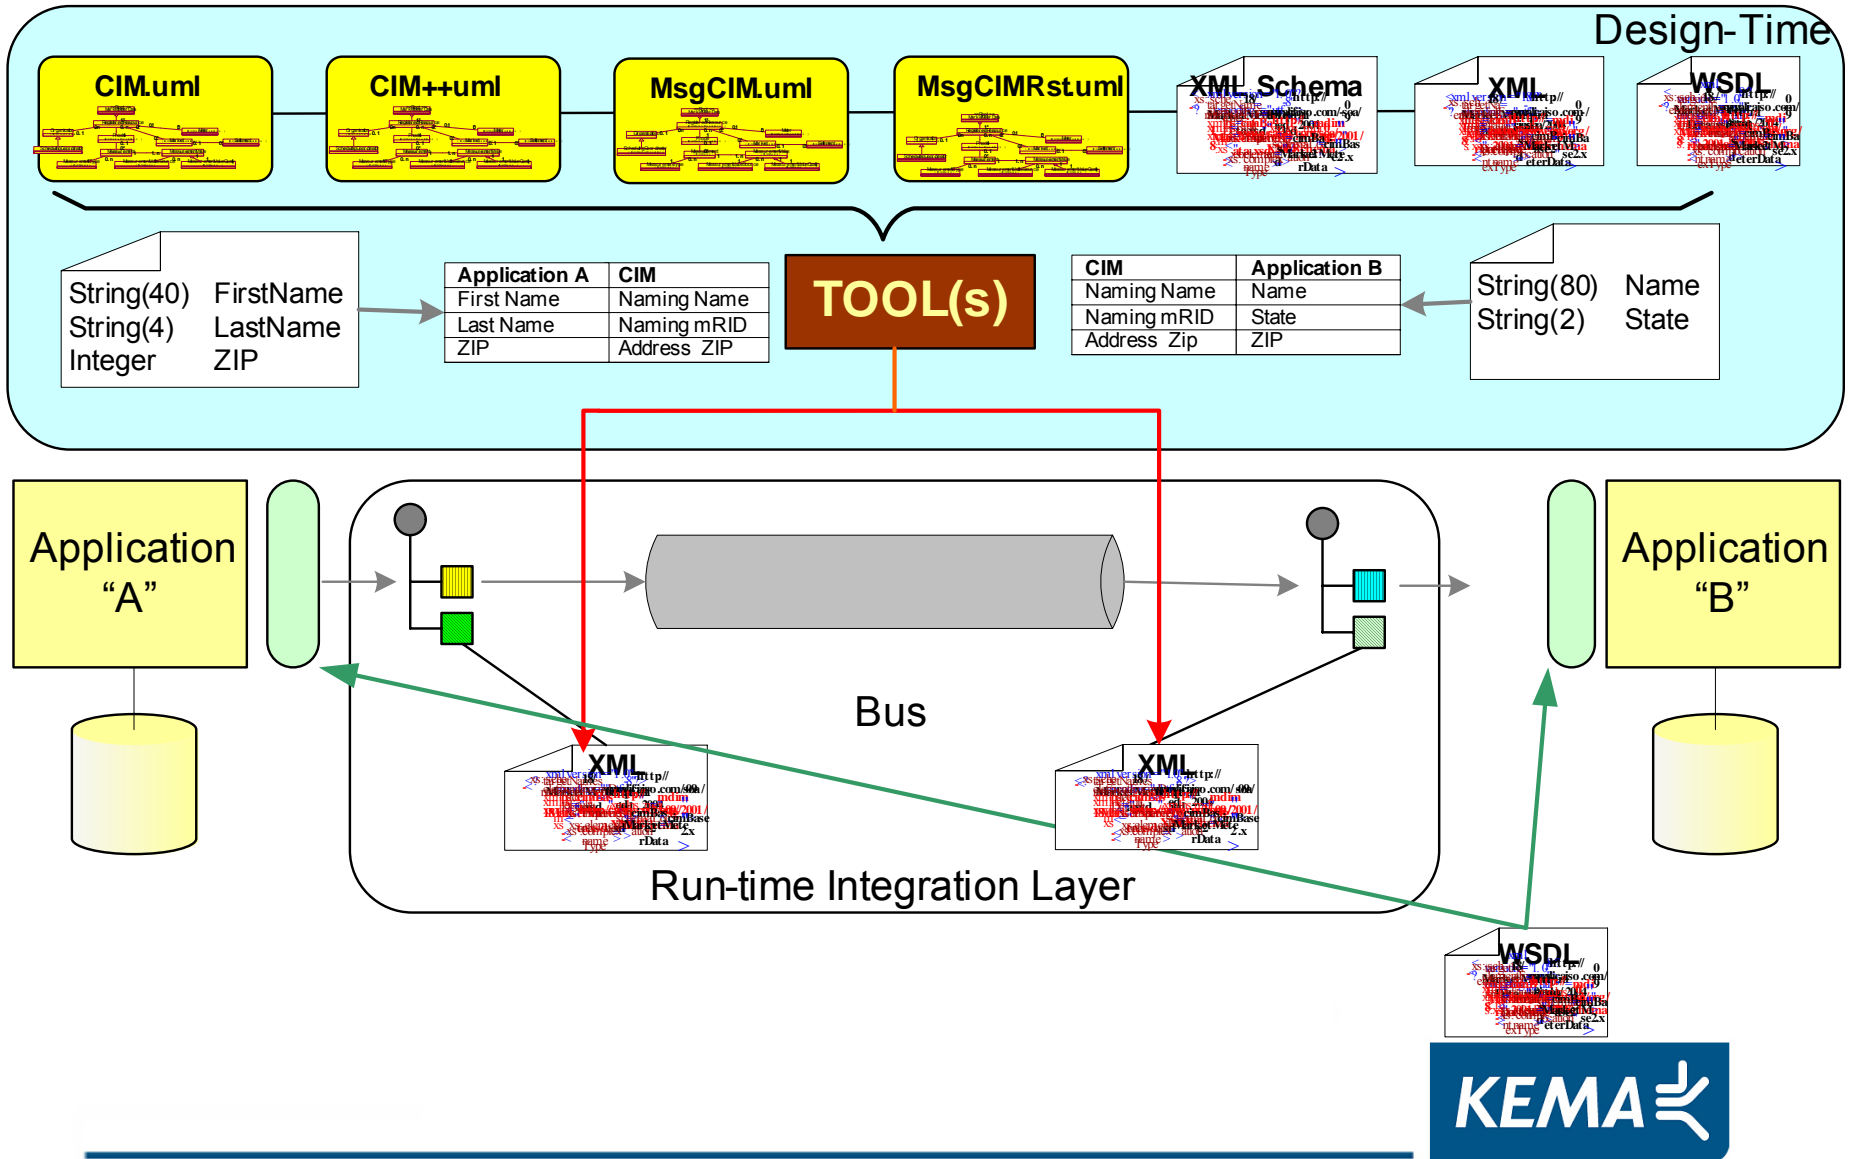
Design-Time

CIM.uml

CIM++uml

MsgCIM.uml

MsgCIMRst.uml

XML Schema

XML

WSDL

String(40) FirstName
String(4) LastName
Integer ZIP

| Application A | CIM |
|---|---|
| First Name | Naming Name |
| Last Name | Naming mRID |
| ZIP | Address ZIP |

TOOL(s)

| CIM | Application B |
|---|---|
| Naming Name | Name |
| Naming mRID | State |
| Address Zip | ZIP |

String(80) Name
String(2) State

Application "A"

Application "B"

Bus

XML

XML

Run-time Integration Layer

WSDL

KEMA